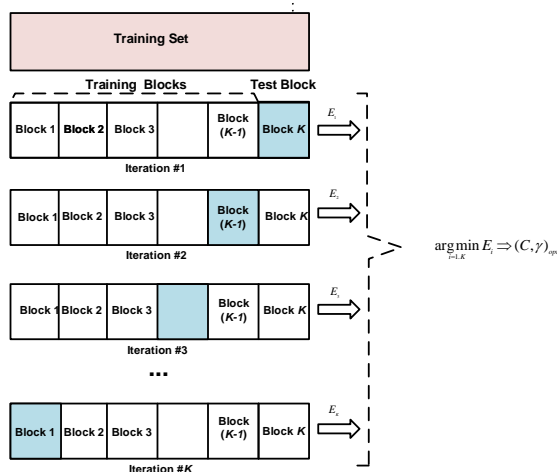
Training Set

Training Blocks

Test Block

Block 1 Block 2 Block 3 Block (K-1) Block K

$E_1$

Iteration #1

Block 1 Block 2 Block 3 Block (K-1) Block K

$E_2$

Iteration #2

Block 1 Block 2 Block 3 Block (K-1) Block K

$E_3$

Iteration #3

...

Block 1 Block 2 Block 3 Block (K-1) Block K

$E_K$

Iteration #K

$\arg\min_{i=1..K} E_i \Rightarrow (C,\gamma)_{opt}$